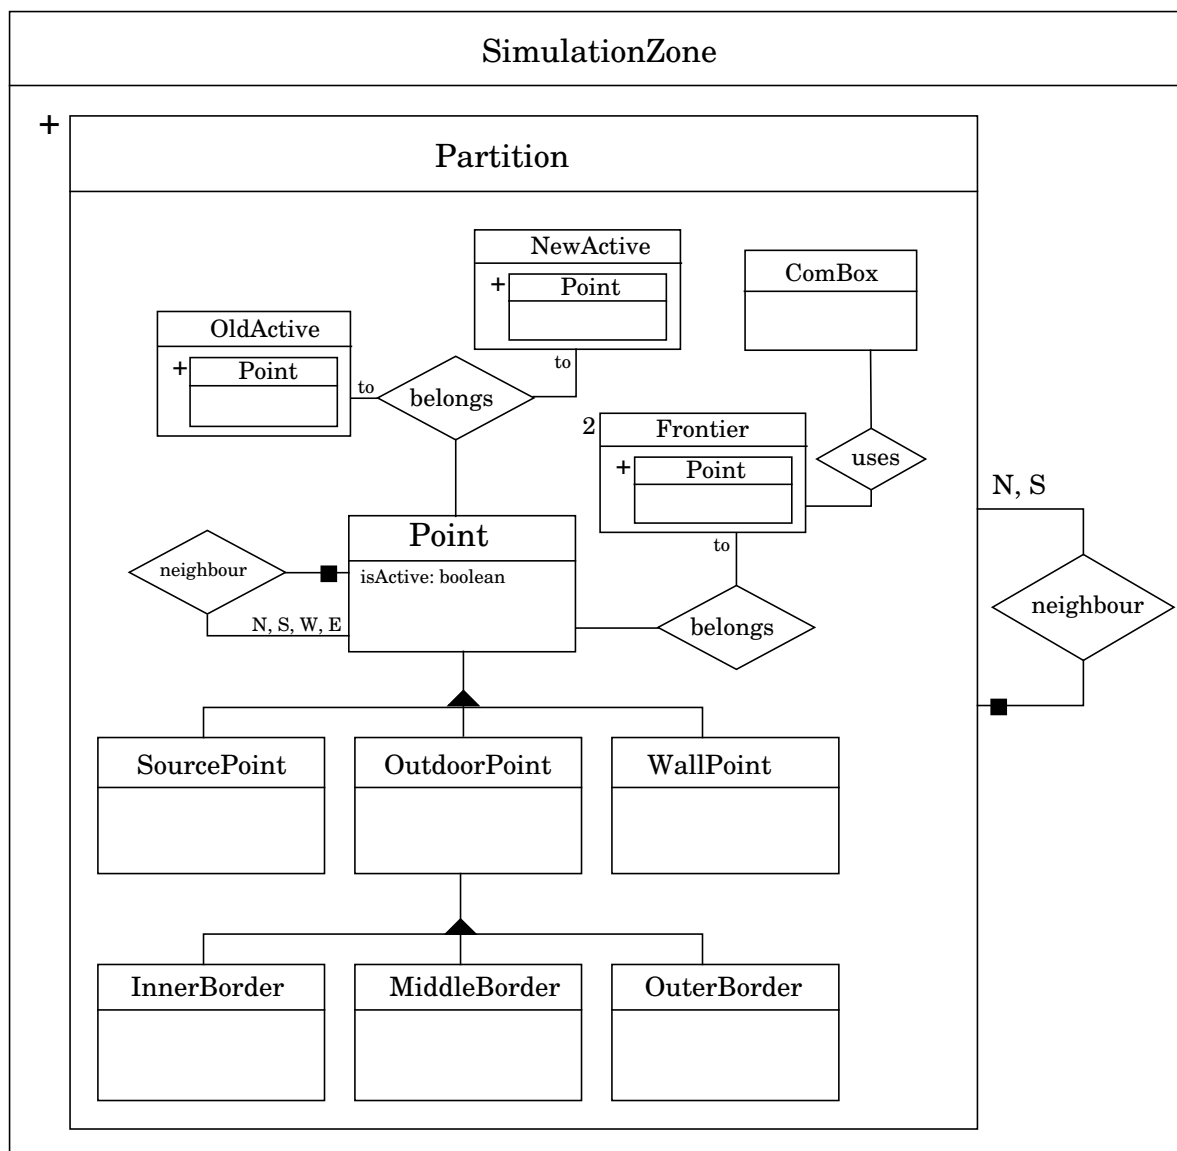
SimulationZone

+

Partition

NewActive

+ Point

ComBox

OldActive

+ Point

to

to

belongs

2 Frontier

+ Point

uses

N, S

Point

isActive: boolean

neighbour

N, S, W, E

to

belongs

neighbour

SourcePoint

OutdoorPoint

WallPoint

InnerBorder

MiddleBorder

OuterBorder